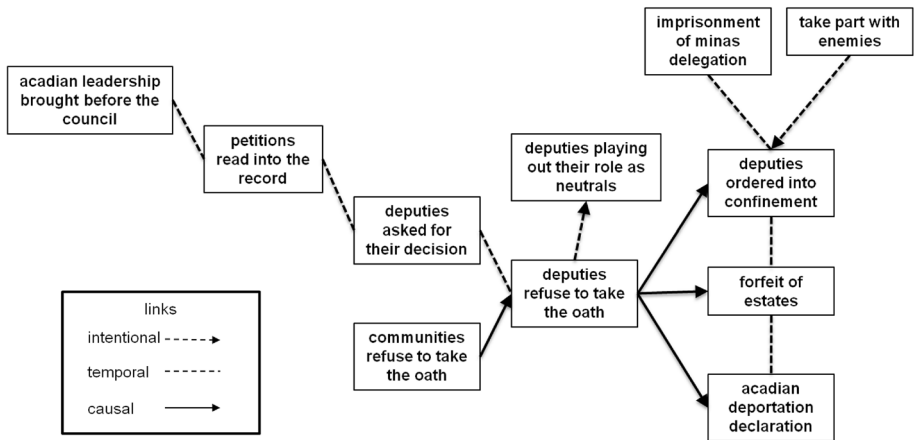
imprisonment of minas delegation

take part with enemies

acadian leadership brought before the council

petitions read into the record

deputies playing out their role as neutrals

deputies ordered into confinement

deputies asked for their decision

deputies refuse to take the oath

forfeit of estates

communities refuse to take the oath

acadian deportation declaration

links

intentional

temporal

causal